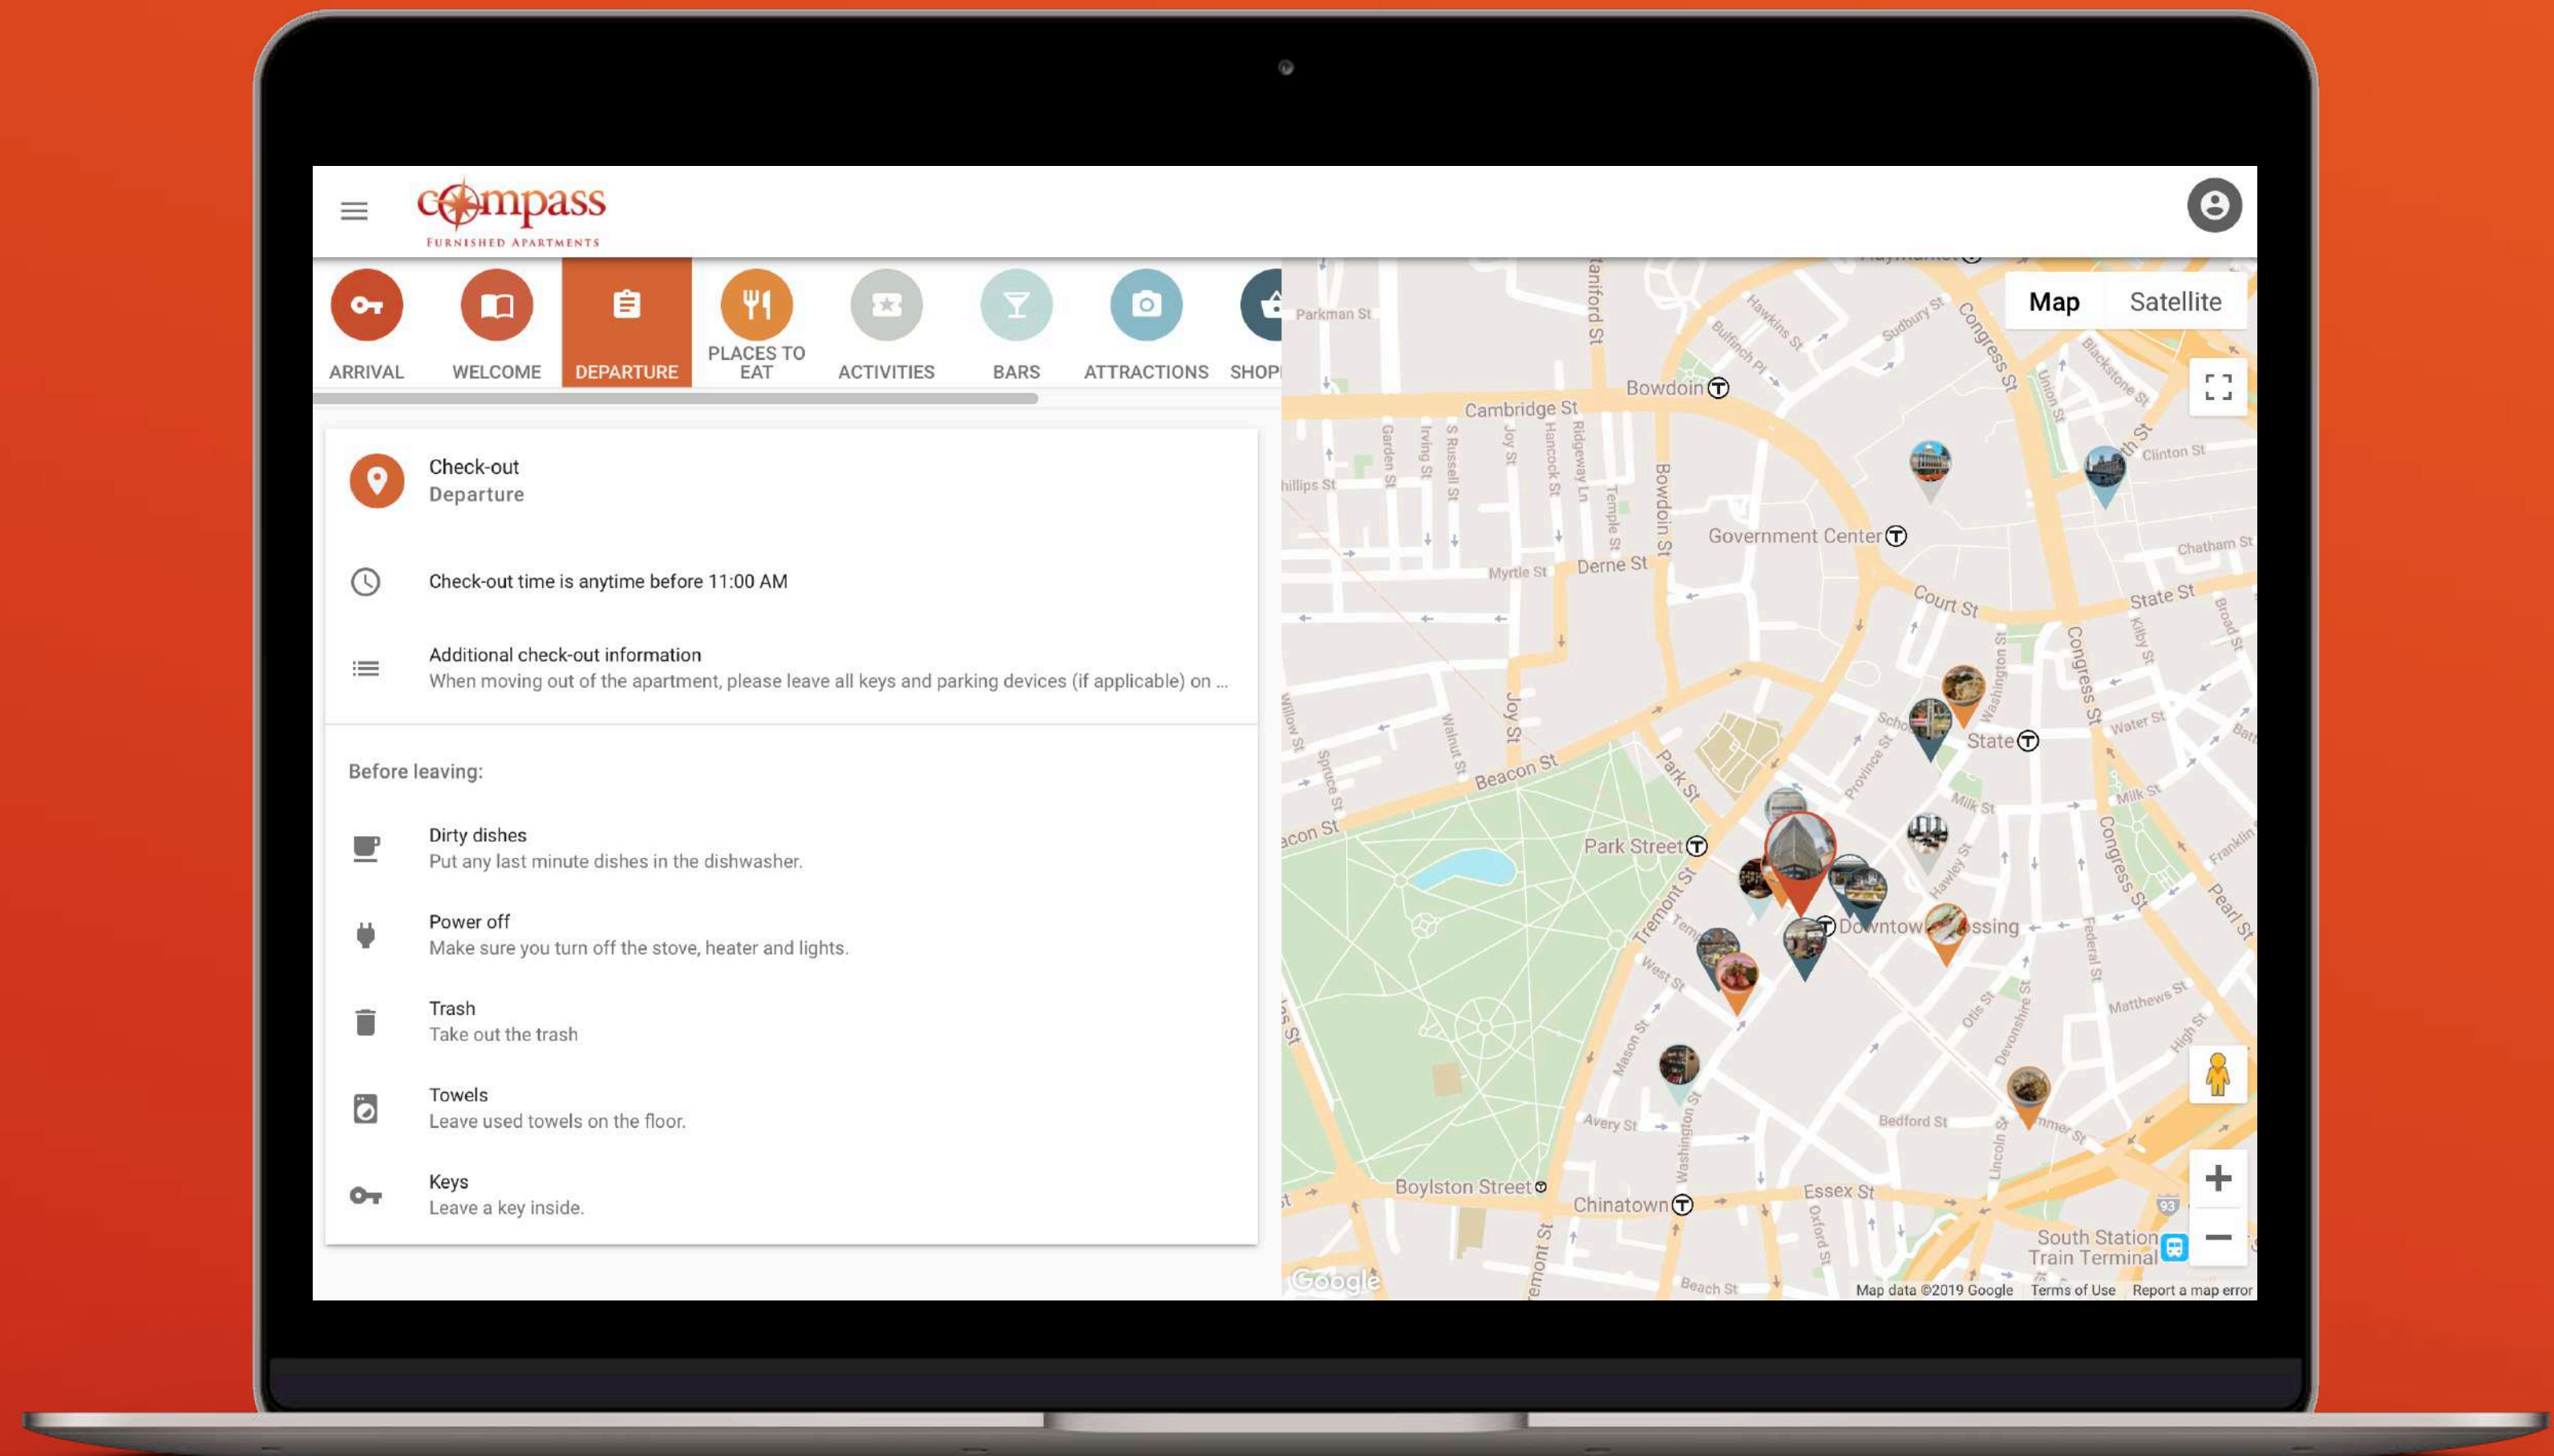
compass
FURNISHED APARTMENTS

ARRIVAL WELCOME DEPARTURE PLACES TO EAT ACTIVITIES BARS ATTRACTIONS SHOP

Check-out
Departure

Check-out time is anytime before 11:00 AM

Additional check-out information
When moving out of the apartment, please leave all keys and parking devices (if applicable) on ...

Before leaving:

Dirty dishes
Put any last minute dishes in the dishwasher.

Power off
Make sure you turn off the stove, heater and lights.

Trash
Take out the trash

Towels
Leave used towels on the floor.

Keys
Leave a key inside.

Map Satellite

Parkman St, Bowdoin, Cambridge St, Government Center, Derne St, Myrtle St, Court St, State St, Chatham St, Clinton St, State, Beacon St, Joy St, Park St, Park Street, Tremont St, Downtown Crossing, Water St, Milk St, Congress St, Pearl St, Franklin, Matthews St, Bedford St, Avery St, Boylston Street, Chinatown, Essex St, Beach St, South Station Train Terminal, Bowdoin St, Hawkins St, Sudbury St, Blackstone St, Garden St, Irving St, Temple St, Walnut St, Spruce St, Mason St, West St, Otis St, Devonshire St, Federal St, High St, Lincoln St, Oxford St, Washington St, Kilby St, Broad St, Phillips St, Union St, Bulfinch Pl, Ridgeway Ln, Hancock St, S Russell St

Google
Map data ©2019 Google Terms of Use Report a map error